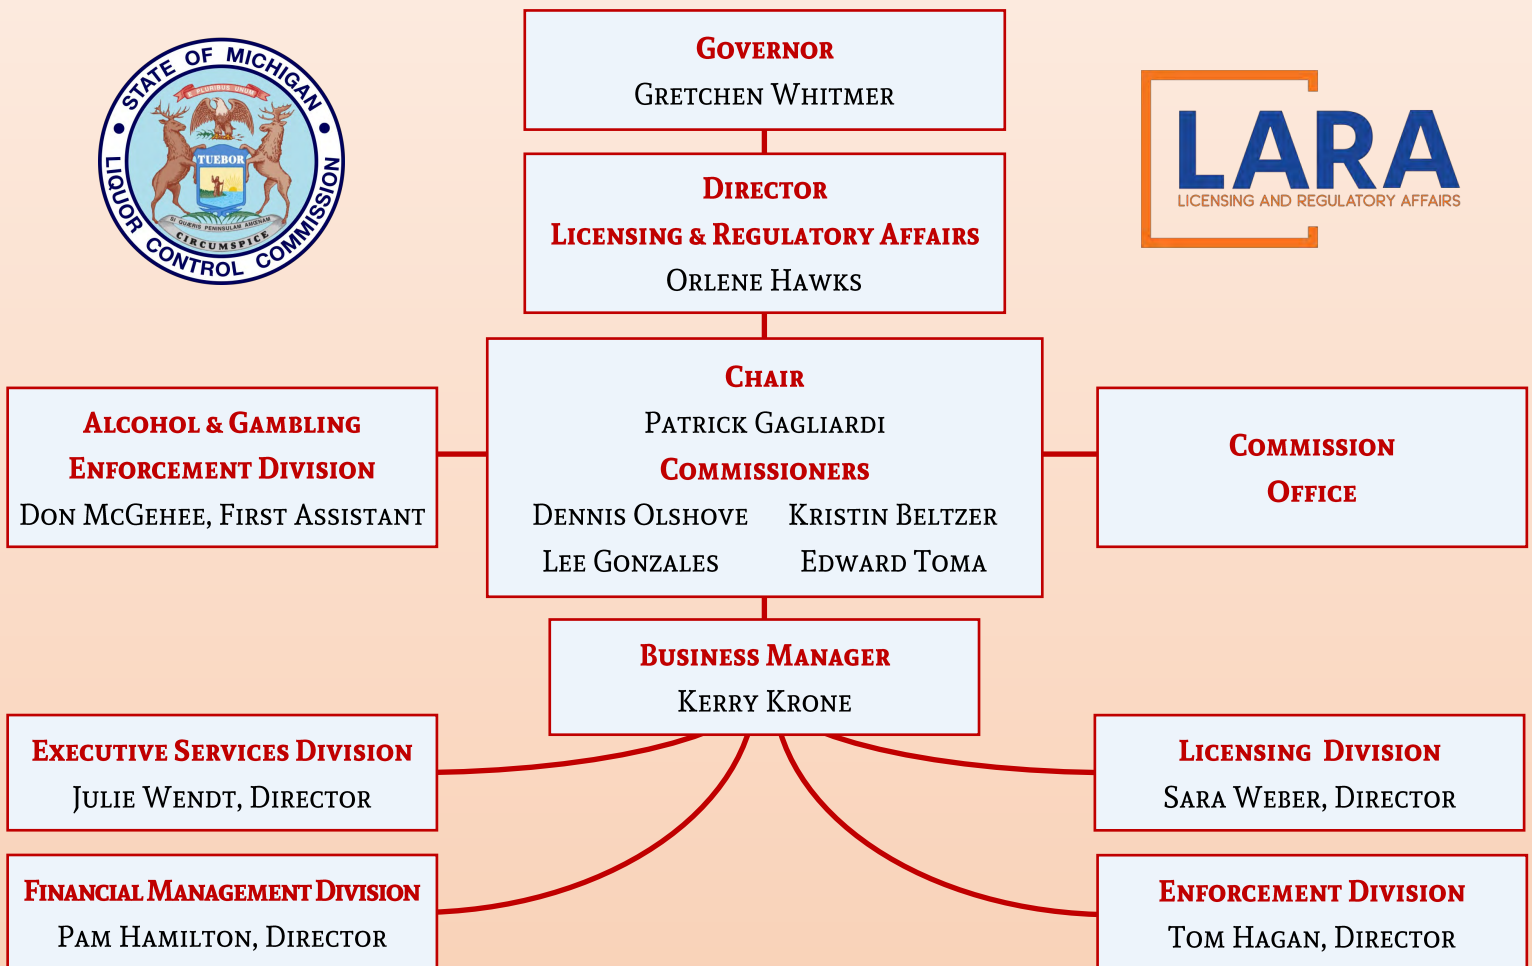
STATE OF MICHIGAN LIQUOR CONTROL COMMISSION
E PLURIBUS UNUM
TUEBOR
SI QUAERIS PENINSULAM AMOENAM CIRCUMSPICE

Governor
Gretchen Whitmer

LARA
LICENSING AND REGULATORY AFFAIRS

Director
Licensing & Regulatory Affairs
Orlene Hawks

Alcohol & Gambling Enforcement Division
Don McGehee, First Assistant

Chair
Patrick Gagliardi
Commissioners
Dennis Olshove Kristin Beltzer
Lee Gonzales Edward Toma

Commission Office

Business Manager
Kerry Krone

Executive Services Division
Julie Wendt, Director

Licensing Division
Sara Weber, Director

Financial Management Division
Pam Hamilton, Director

Enforcement Division
Tom Hagan, Director